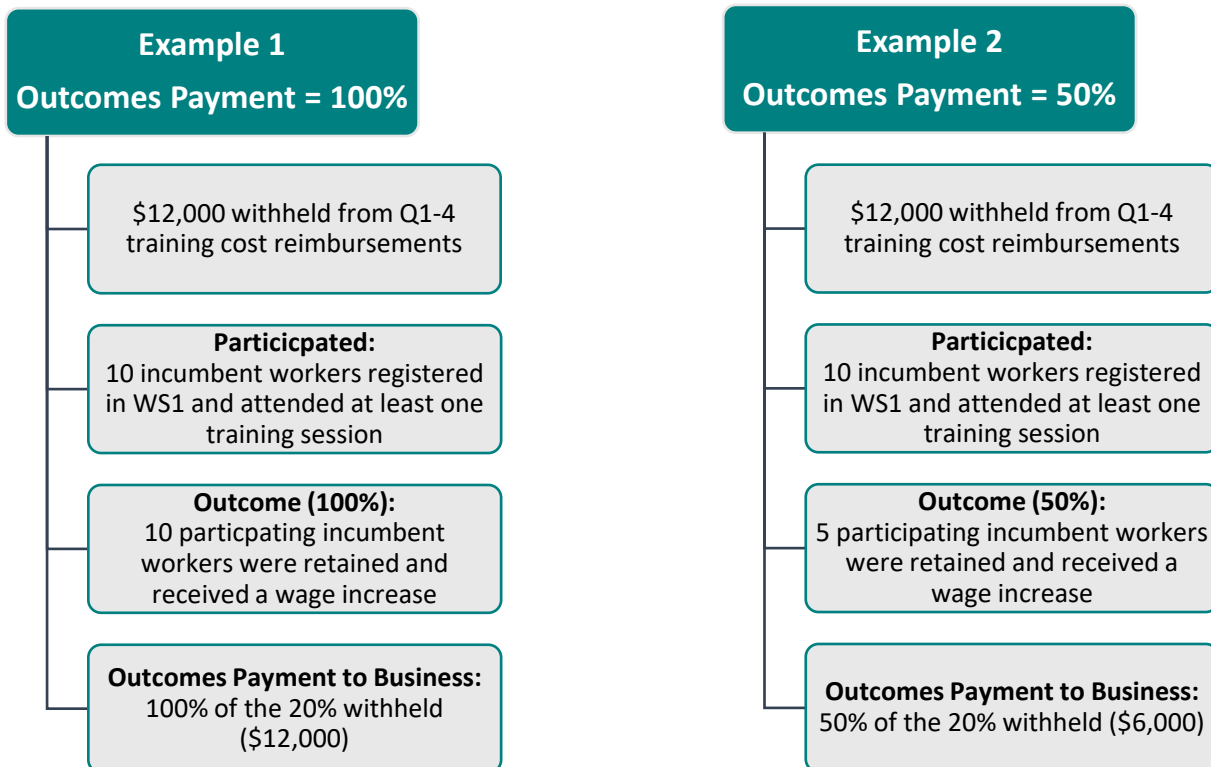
Example 1
Outcomes Payment = 100%

$12,000 withheld from Q1-4 training cost reimbursements

Particicpated:
10 incumbent workers registered in WS1 and attended at least one training session

Outcome (100%):
10 particpating incumbent workers were retained and received a wage increase

Outcomes Payment to Business:
100% of the 20% withheld ($12,000)

Example 2
Outcomes Payment = 50%

$12,000 withheld from Q1-4 training cost reimbursements

Particicpated:
10 incumbent workers registered in WS1 and attended at least one training session

Outcome (50%):
5 participating incumbent workers were retained and received a wage increase

Outcomes Payment to Business:
50% of the 20% withheld ($6,000)